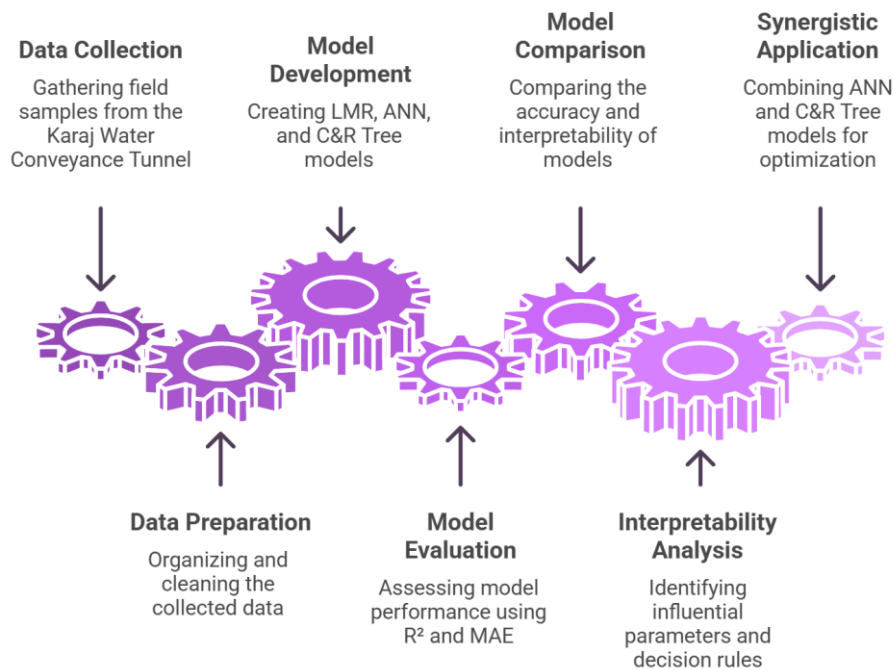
Data Collection
Gathering field samples from the Karaj Water Conveyance Tunnel

Model Development
Creating LMR, ANN, and C&R Tree models

Model Comparison
Comparing the accuracy and interpretability of models

Synergistic Application
Combining ANN and C&R Tree models for optimization

Data Preparation
Organizing and cleaning the collected data

Model Evaluation
Assessing model performance using R² and MAE

Interpretability Analysis
Identifying influential parameters and decision rules